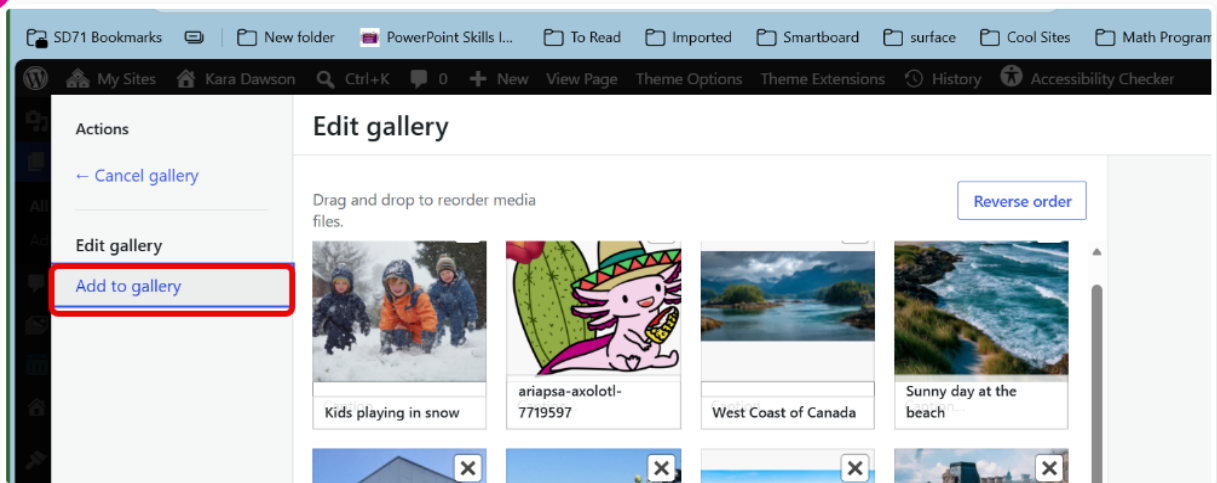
SD71 Bookmarks | New folder | PowerPoint Skills I... | To Read | Imported | Smartboard | surface | Cool Sites | Math Program

My Sites | Kara Dawson | Ctrl+K | 0 | New | View Page | Theme Options | Theme Extensions | History | Accessibility Checker

Actions

← Cancel gallery

Edit gallery

Add to gallery

Edit gallery

Drag and drop to reorder media files.

Reverse order

Kids playing in snow

ariapsa-axolotl-7719597

West Coast of Canada

Sunny day at the beach